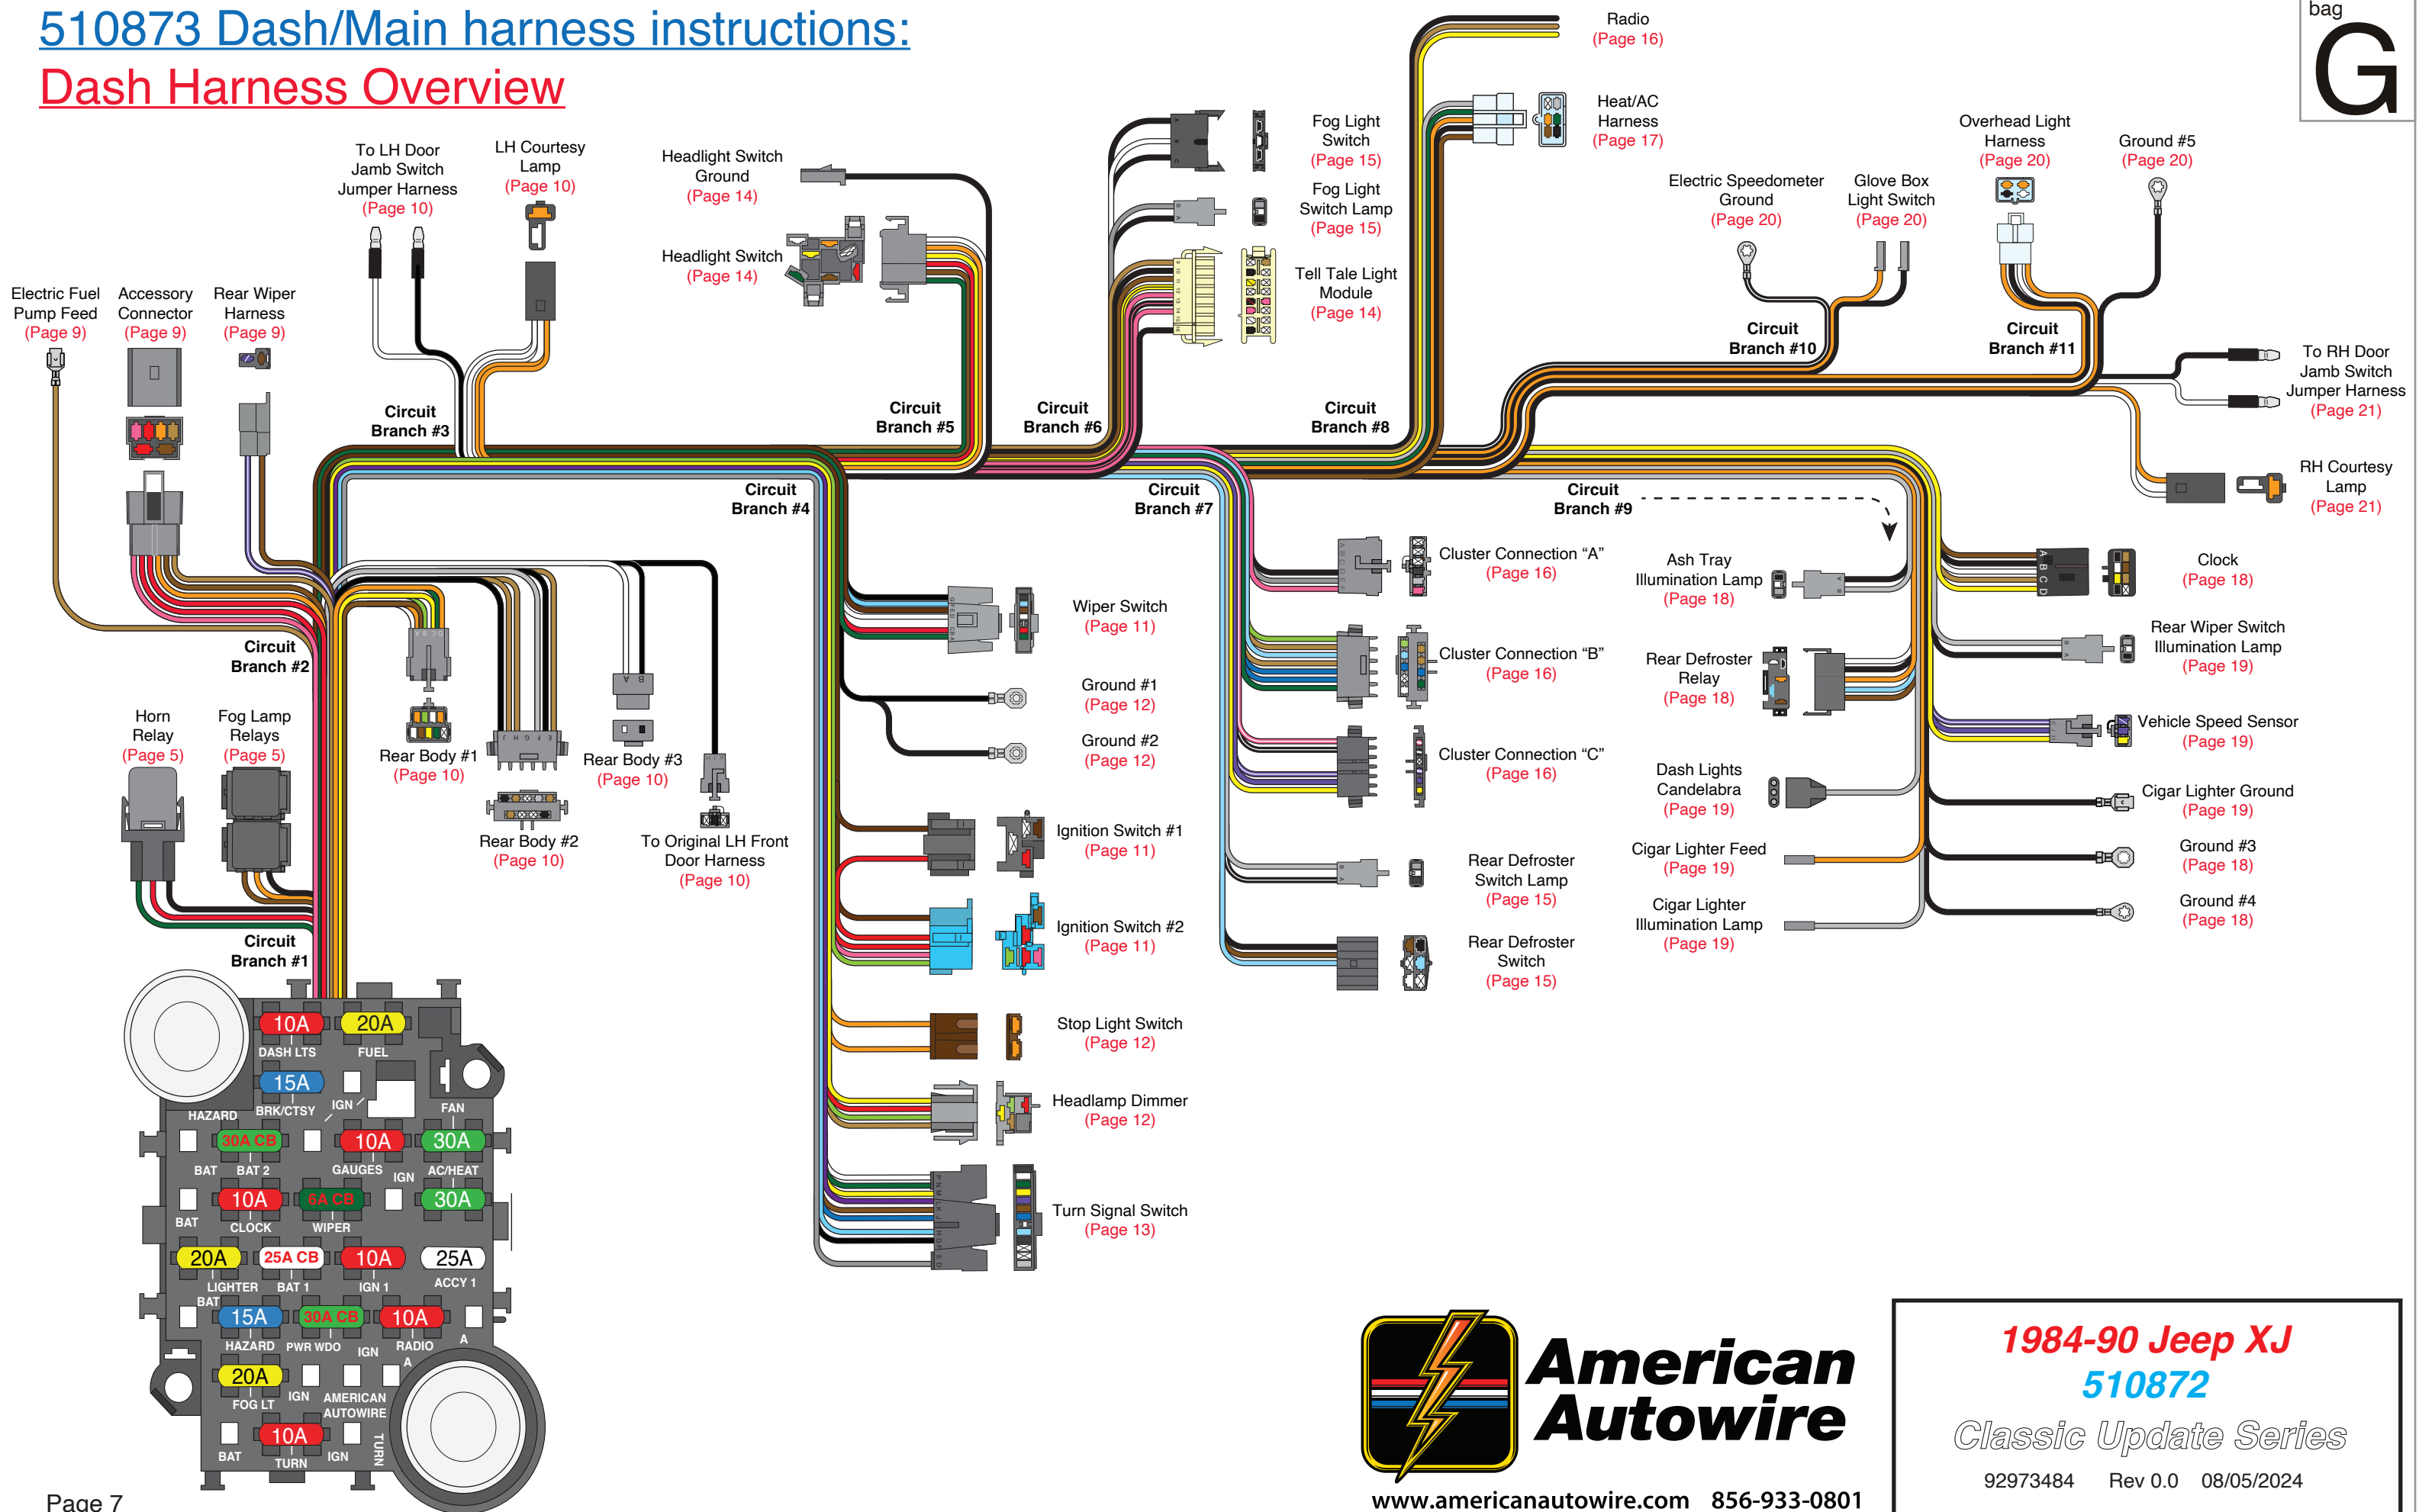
510873 Dash/Main harness instructions:
Dash Harness Overview

bag
G

Radio
(Page 16)

Heat/AC Harness
(Page 17)

Fog Light Switch
(Page 15)

Fog Light Switch Lamp
(Page 15)

Tell Tale Light Module
(Page 14)

Overhead Light Harness
(Page 20)

Ground #5
(Page 20)

Electric Speedometer Ground
(Page 20)

Glove Box Light Switch
(Page 20)

To LH Door Jamb Switch Jumper Harness
(Page 10)

LH Courtesy Lamp
(Page 10)

Headlight Switch Ground
(Page 14)

Headlight Switch
(Page 14)

Electric Fuel Pump Feed
(Page 9)

Accessory Connector
(Page 9)

Rear Wiper Harness
(Page 9)

Circuit Branch #3

Circuit Branch #5

Circuit Branch #6

Circuit Branch #8

Circuit Branch #10

Circuit Branch #11

To RH Door Jamb Switch Jumper Harness
(Page 21)

RH Courtesy Lamp
(Page 21)

Circuit Branch #4

Circuit Branch #7

Circuit Branch #9

Cluster Connection “A”
(Page 16)

Ash Tray Illumination Lamp
(Page 18)

Clock
(Page 18)

Wiper Switch
(Page 11)

Circuit Branch #2

Cluster Connection “B”
(Page 16)

Rear Defroster Relay
(Page 18)

Rear Wiper Switch Illumination Lamp
(Page 19)

Ground #1
(Page 12)

Ground #2
(Page 12)

Horn Relay
(Page 5)

Fog Lamp Relays
(Page 5)

Rear Body #1
(Page 10)

Rear Body #3
(Page 10)

Vehicle Speed Sensor
(Page 19)

Cluster Connection “C”
(Page 16)

Dash Lights Candelabra
(Page 19)

Cigar Lighter Ground
(Page 19)

Rear Body #2
(Page 10)

To Original LH Front Door Harness
(Page 10)

Ignition Switch #1
(Page 11)

Cigar Lighter Feed
(Page 19)

Ground #3
(Page 18)

Rear Defroster Switch Lamp
(Page 15)

Cigar Lighter Illumination Lamp
(Page 19)

Ground #4
(Page 18)

Circuit Branch #1

Ignition Switch #2
(Page 11)

Rear Defroster Switch
(Page 15)

10A DASH LTS
20A FUEL
15A BRK/CTSY
HAZARD
IGN
FAN
30A CB BAT 2
BAT
10A GAUGES
IGN
30A AC/HEAT
10A CLOCK
BAT
6A CB WIPER
30A
20A LIGHTER
25A CB BAT 1
BAT
10A IGN 1
25A ACCY 1
15A HAZARD
30A CB PWR WDO
IGN
10A RADIO
A
20A FOG LT
IGN
AMERICAN AUTOWIRE
10A TURN
BAT
IGN
TURN

Stop Light Switch
(Page 12)

Headlamp Dimmer
(Page 12)

Turn Signal Switch
(Page 13)

American Autowire

1984-90 Jeep XJ
510872
Classic Update Series
92973484 Rev 0.0 08/05/2024

www.americanautowire.com 856-933-0801

Page 7